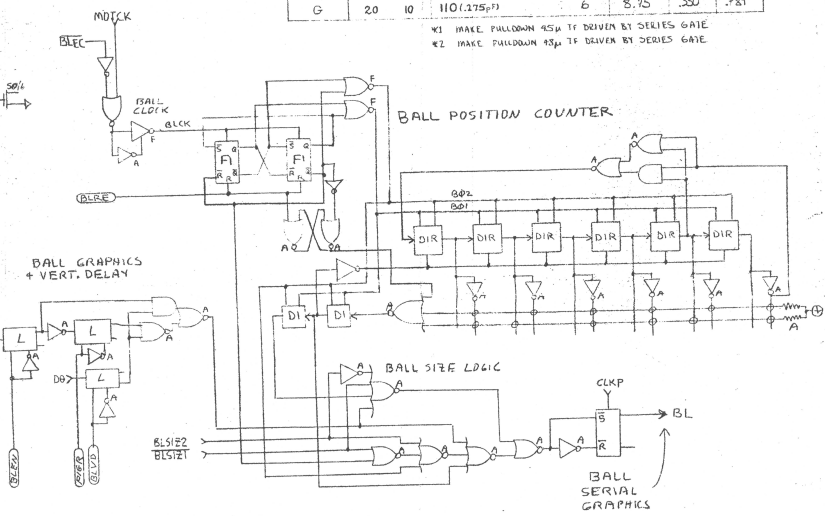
| G | 20 | 10 | 110 (.275pF) | 6 | 8.75 | .550 | .781 |

*1 MAKE PULLDOWN 45μ TF DRIVEN BY SERIES GATE
*2 MAKE PULLDOWN 45μ TF DRIVEN BY SERIES GATE

MOTCK

BLEC

50/6

BALL CLOCK

BLCK

F

F

F

F1

F1

S

Q

R

BLRE

BALL POSITION COUNTER

BΦ2

BΦ1

DIR

DIR

DIR

DIR

DIR

DIR

A

A

A

A

BALL GRAPHICS + VERT. DELAY

L

L

L

A

A

A

A

D0

D1

D1

BALL SIZE LOGIC

A

A

A

A

BLSIZ2

BLSIZ1

CLKP

S

R

BL

BALL SERIAL GRAPHICS

BLEN

RVER

BLVD